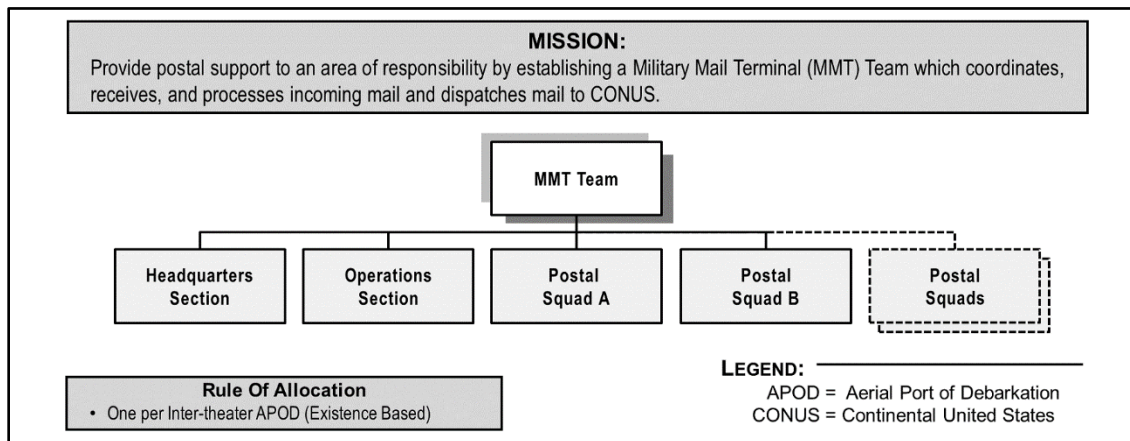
MISSION:
Provide postal support to an area of responsibility by establishing a Military Mail Terminal (MMT) Team which coordinates, receives, and processes incoming mail and dispatches mail to CONUS.

MMT Team

Headquarters Section

Operations Section

Postal Squad A

Postal Squad B

Postal Squads

Rule Of Allocation
• One per Inter-theater APOD (Existence Based)

LEGEND:
APOD = Aerial Port of Debarkation
CONUS = Continental United States